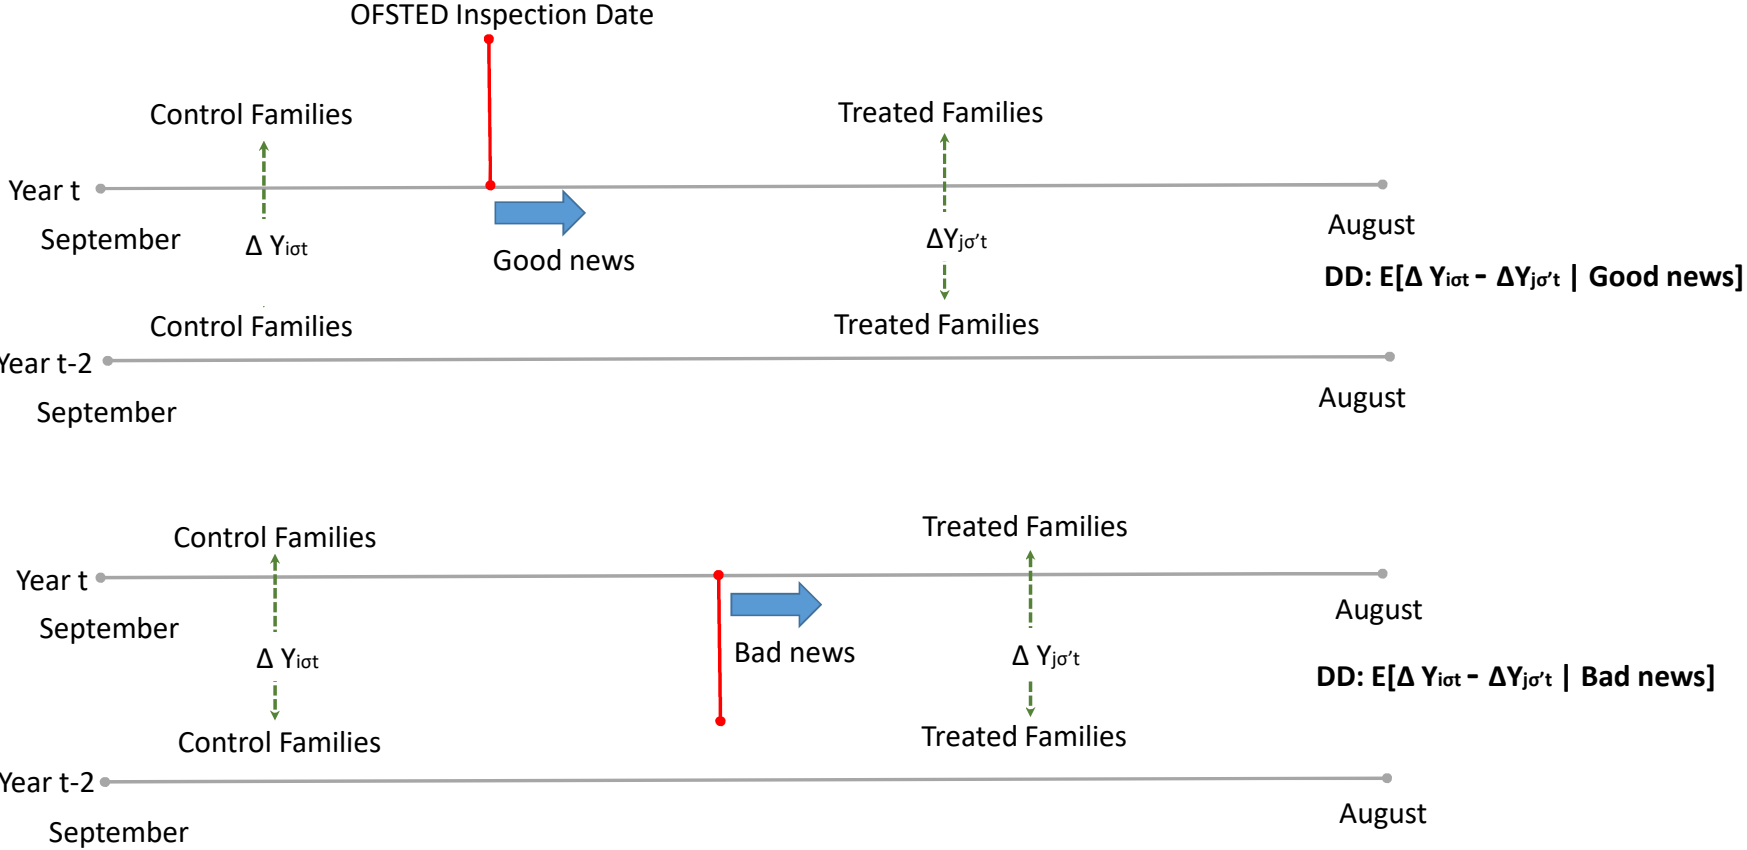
OFSTED Inspection Date

Control Families

Treated Families

Year t

September

$\Delta$ Y$_{i\sigma t}$

Good news

$\Delta$Y$_{j\sigma' t}$

August

DD: E[$\Delta$ Y$_{i\sigma t}$ - $\Delta$Y$_{j\sigma' t}$ | Good news]

Control Families

Treated Families

Year t-2

September

August

Control Families

Treated Families

Year t

September

August

$\Delta$ Y$_{i\sigma t}$

Bad news

$\Delta$ Y$_{j\sigma' t}$

DD: E[$\Delta$ Y$_{i\sigma t}$ - $\Delta$Y$_{j\sigma' t}$ | Bad news]

Control Families

Treated Families

Year t-2

August

September